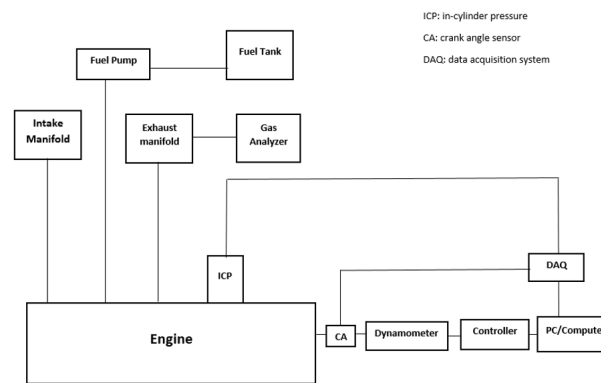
ICP: in-cylinder pressure

CA: crank angle sensor

DAQ: data acquisition system

Fuel Pump

Fuel Tank

Intake Manifold

Exhaust manifold

Gas Analyzer

ICP

DAQ

Engine

CA

Dynamometer

Controller

PC/Compute